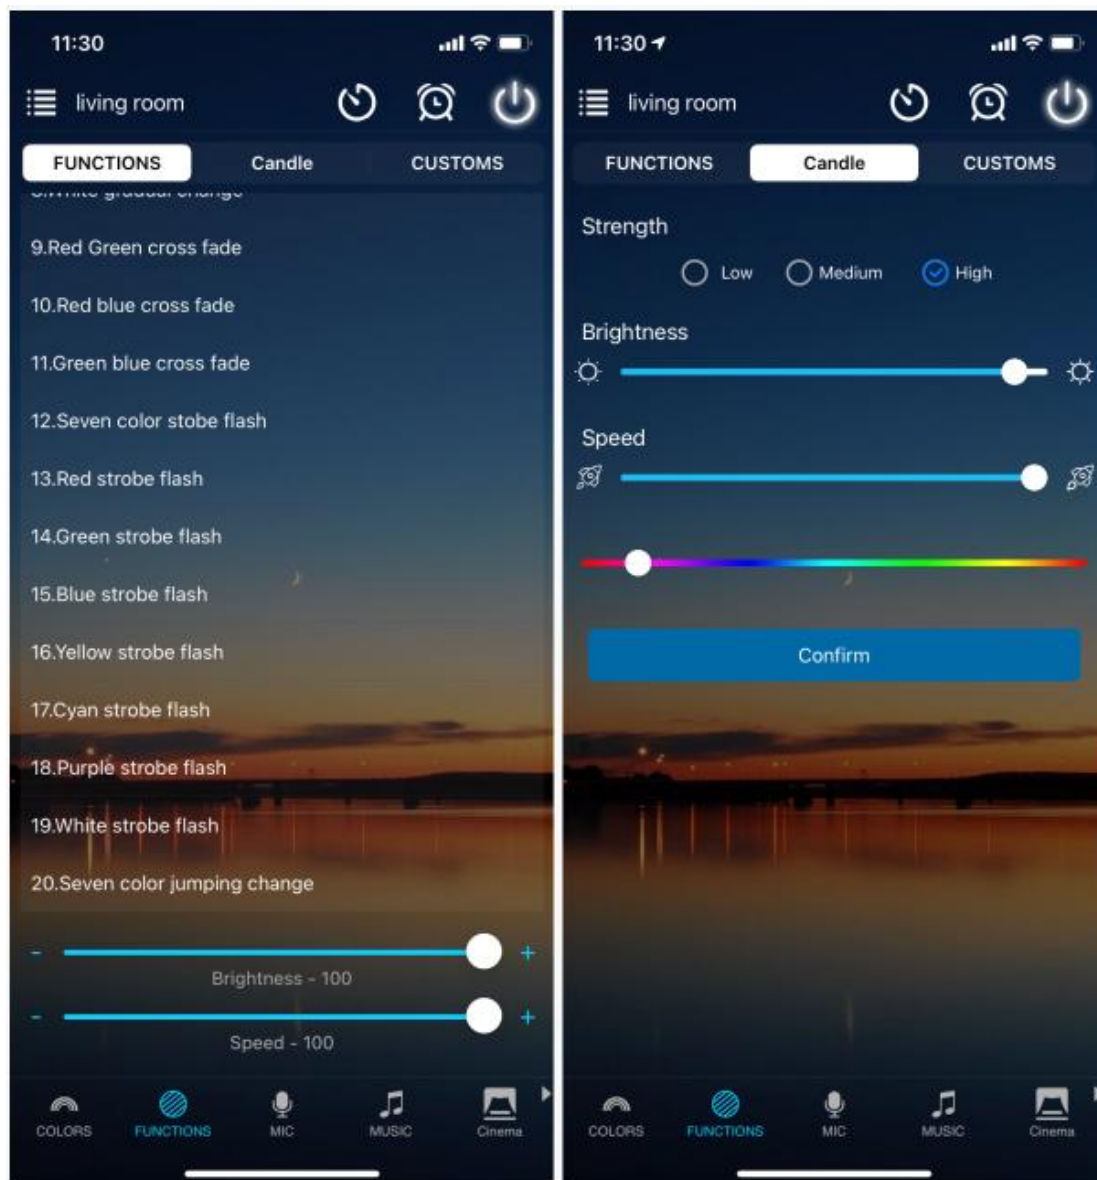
11:30

living room

FUNCTIONS Candle CUSTOMS

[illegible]

9.Red Green cross fade

10.Red blue cross fade

11.Green blue cross fade

12.Seven color stobe flash

13.Red strobe flash

14.Green strobe flash

15.Blue strobe flash

16.Yellow strobe flash

17.Cyan strobe flash

18.Purple strobe flash

19.White strobe flash

20.Seven color jumping change

- +
Brightness - 100

- +
Speed - 100

COLORS FUNCTIONS MIC MUSIC Cinema

11:30

living room

FUNCTIONS Candle CUSTOMS

Strength

Low Medium High

Brightness

Speed

Confirm

COLORS FUNCTIONS MIC MUSIC Cinema